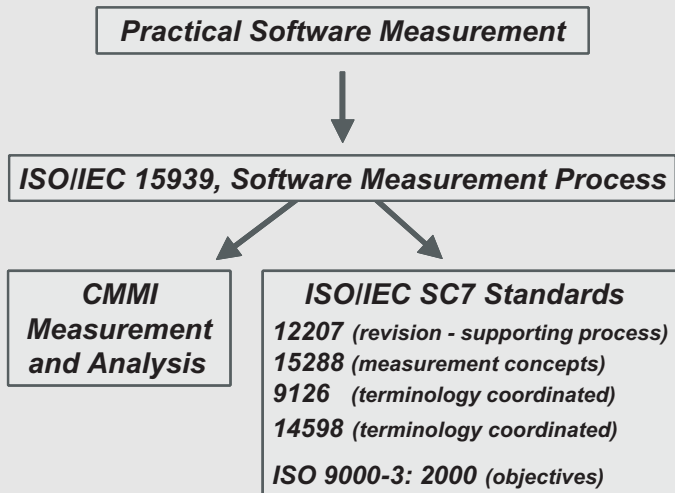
Practical Software Measurement

ISO/IEC 15939, Software Measurement Process

CMMI Measurement and Analysis

ISO/IEC SC7 Standards

12207 (revision - supporting process)

15288 (measurement concepts)

9126 (terminology coordinated)

14598 (terminology coordinated)

ISO 9000-3: 2000 (objectives)